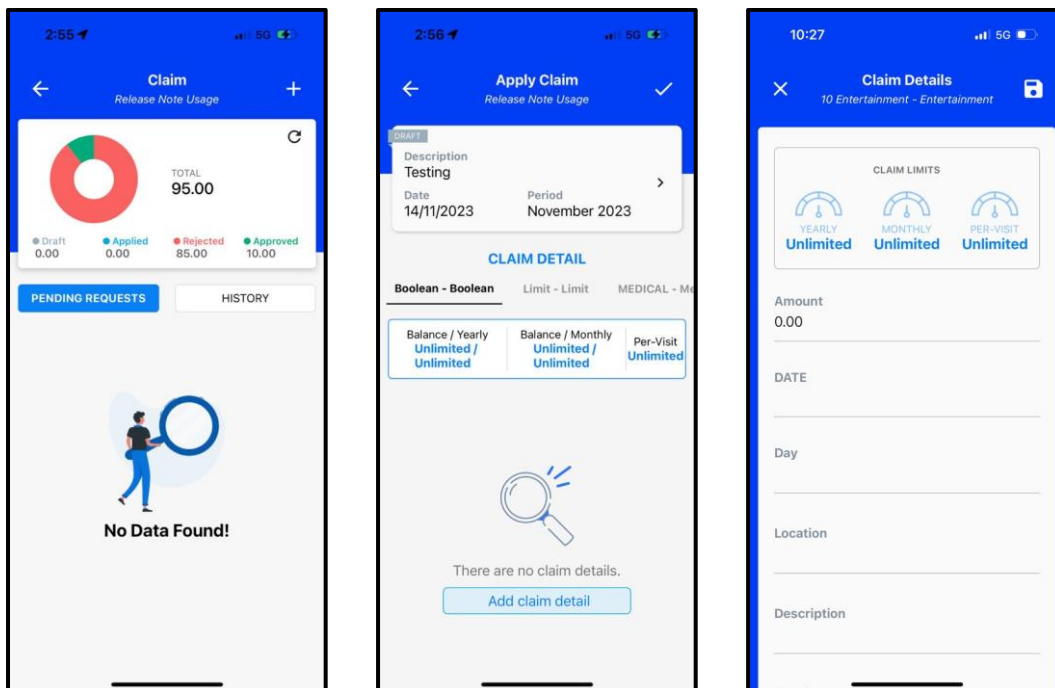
2:55

5G

Claim
Release Note Usage

TOTAL
95.00

Draft
0.00

Applied
0.00

Rejected
85.00

Approved
10.00

PENDING REQUESTS

HISTORY

No Data Found!

2:56

5G

Apply Claim
Release Note Usage

DRAFT

Description
Testing

Date
14/11/2023

Period
November 2023

CLAIM DETAIL

Boolean - Boolean

Limit - Limit

MEDICAL - Me

| Balance / Yearly Unlimited / Unlimited | Balance / Monthly Unlimited / Unlimited | Per-Visit Unlimited |
|---|---|---|

There are no claim details.

Add claim detail

10:27

5G

Claim Details
10 Entertainment - Entertainment

CLAIM LIMITS

YEARLY
Unlimited

MONTHLY
Unlimited

PER-VISIT
Unlimited

Amount
0.00

DATE

Day

Location

Description